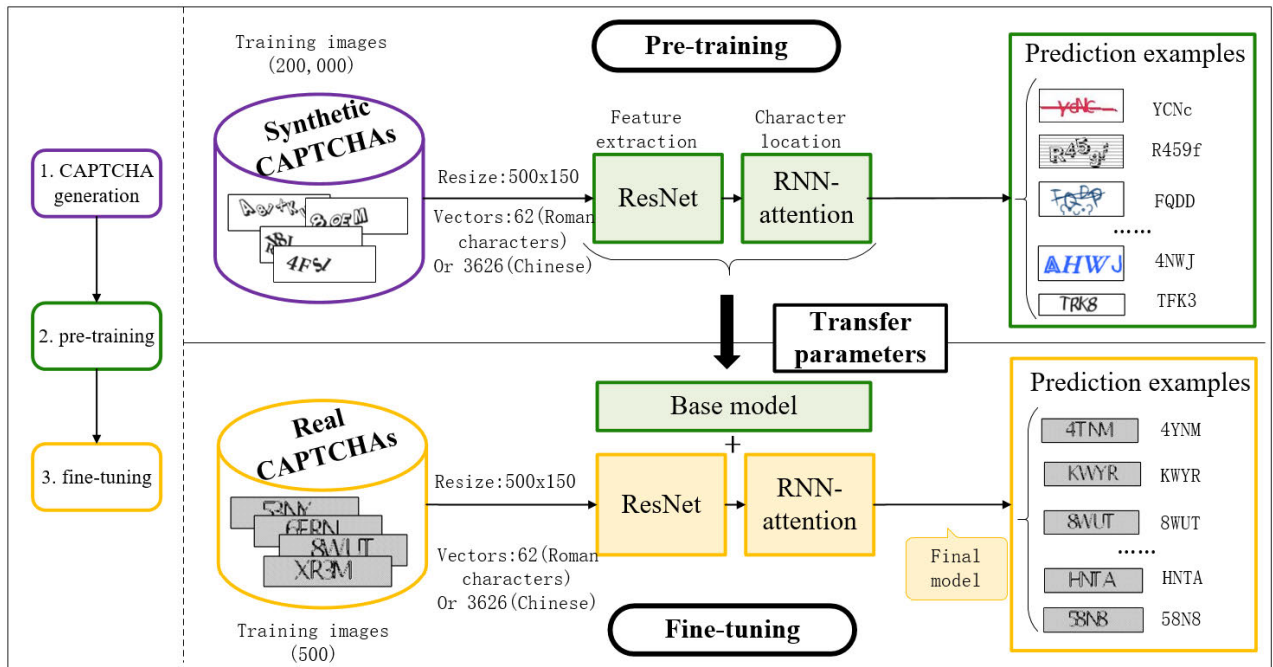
1. CAPTCHA generation

2. pre-training

3. fine-tuning

Training images (200,000)

Synthetic CAPTCHAs

Pre-training

Resize:500x150

Vectors:62(Roman characters) Or 3626(Chinese)

Feature extraction

ResNet

Character location

RNN-attention

Prediction examples

YCNc

R459f

FQDD

......

4NWJ

TFK3

Transfer parameters

Base model

+

Real CAPTCHAs

Resize:500x150

Vectors:62(Roman characters) Or 3626(Chinese)

ResNet

RNN-attention

Final model

Training images (500)

Fine-tuning

Prediction examples

4TNM 4YNM

KWYR KWYR

8WUT 8WUT

......

HNTA HNTA

58N8 58N8